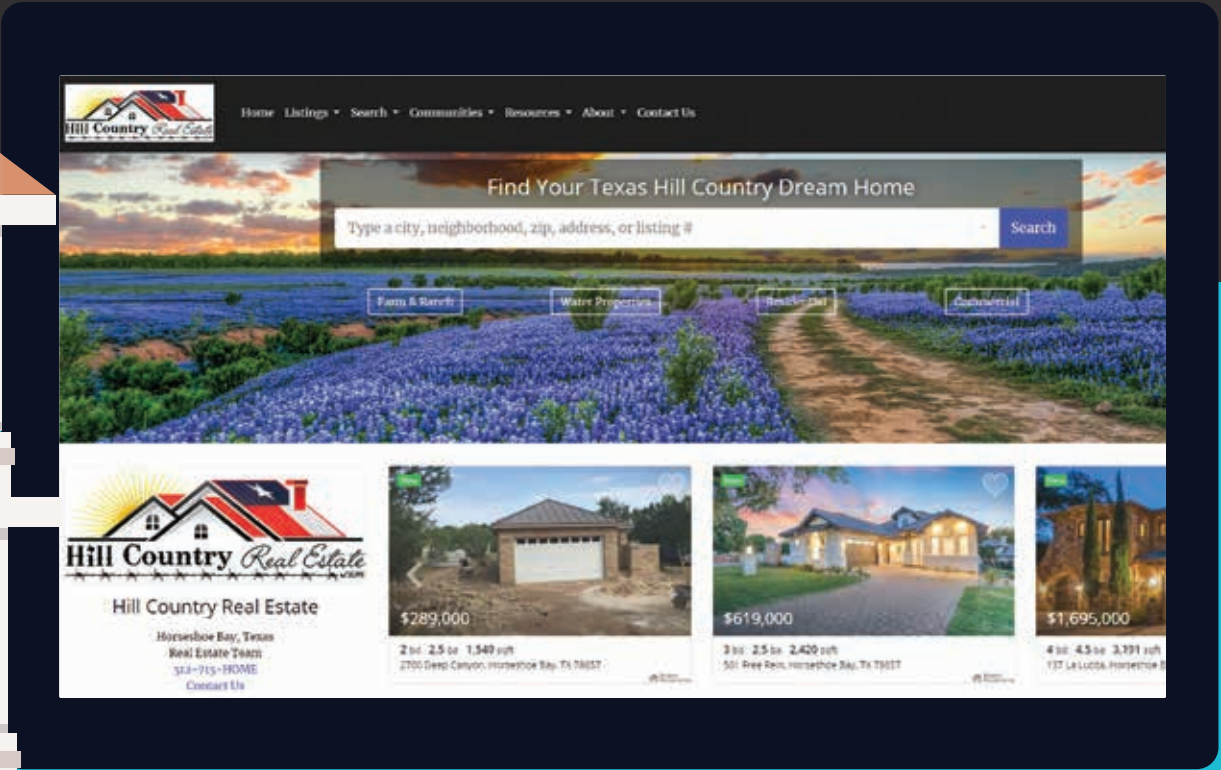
Hill Country Real Estate

Home Listings ▾ Search ▾ Communities ▾ Resources ▾ About ▾ Contact Us

Find Your Texas Hill Country Dream Home

Type a city, neighborhood, zip, address, or listing #

Search

Farm & Ranch

Water Properties

Residential

Commercial

Hill Country Real Estate

Hill Country Real Estate

Horseshoe Bay, Texas

Real Estate Team

512-715-HOME

Contact Us

New

$289,000

2 bd 2.5 ba 1,549 sqft

2700 Deep Canyon, Horseshoe Bay, TX 78657

New

$619,000

3 bd 2.5 ba 2,420 sqft

501 Free Rein, Horseshoe Bay, TX 78657

New

$1,695,000

4 bd 4.5 ba 3,191 sqft

137 La Lucita, Horseshoe B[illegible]